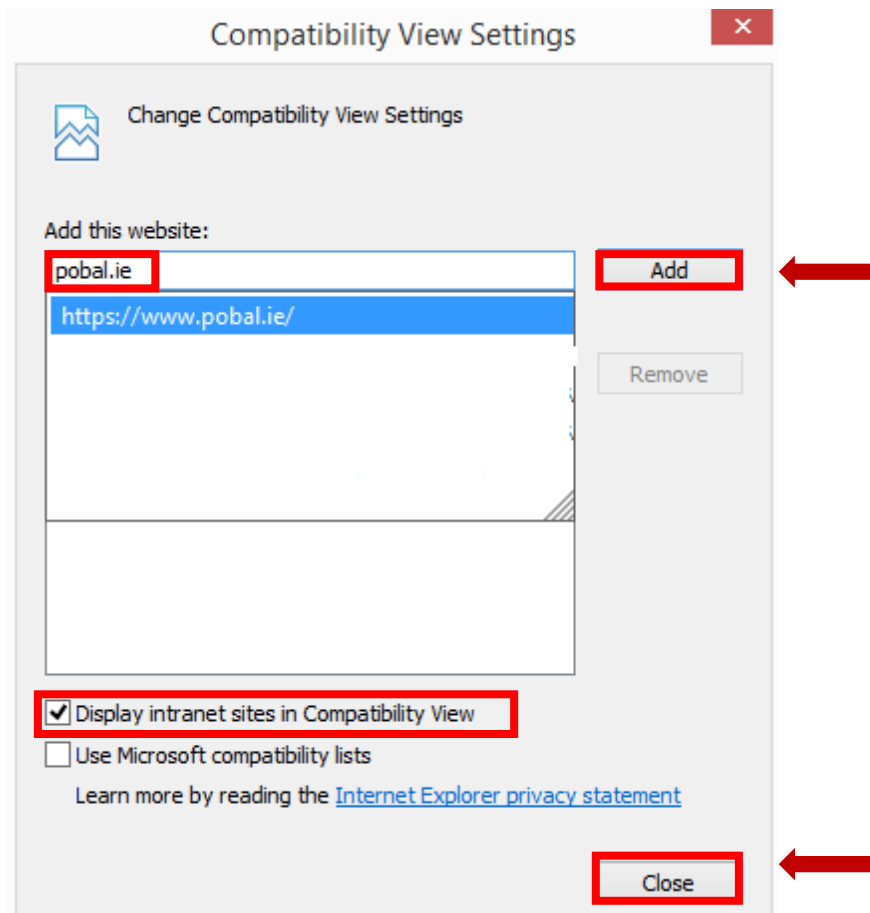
Compatibility View Settings

Change Compatibility View Settings

Add this website:

pobal.ie

Add

https://www.pobal.ie/

Remove

Display intranet sites in Compatibility View

Use Microsoft compatibility lists

Learn more by reading the Internet Explorer privacy statement

Close